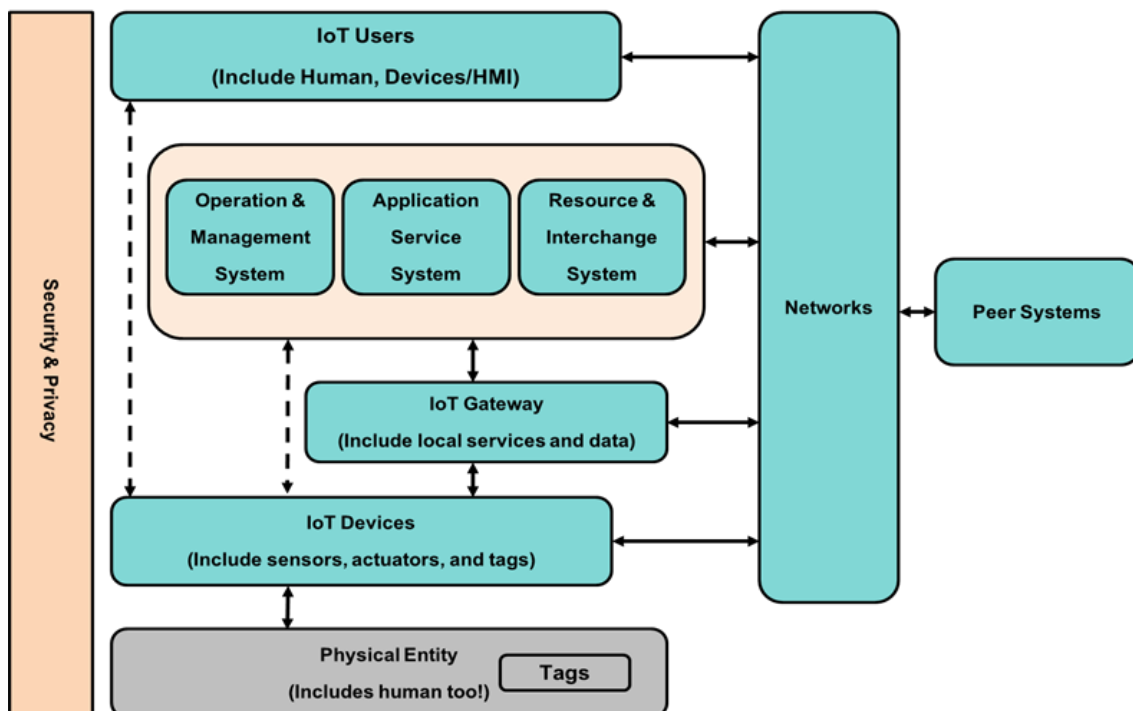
Security & Privacy

IoT Users
(Include Human, Devices/HMI)

Operation & Management System

Application Service System

Resource & Interchange System

Networks

Peer Systems

IoT Gateway
(Include local services and data)

IoT Devices
(Include sensors, actuators, and tags)

Physical Entity
(Includes human too!)

Tags